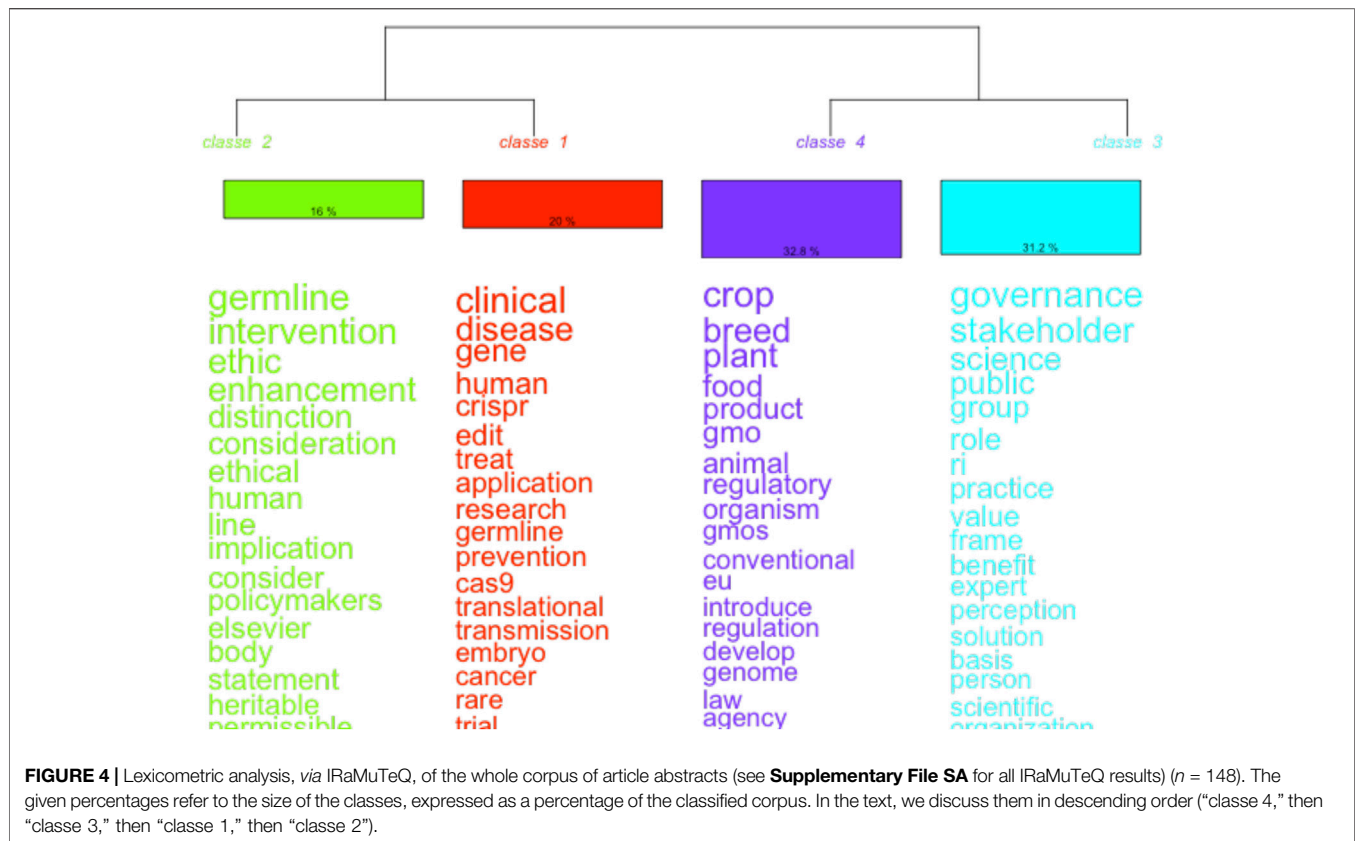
classe 2

16 %

germline
intervention
ethic
enhancement
distinction
consideration
ethical
human
line
implication
consider
policymakers
elsevier
body
statement
heritable
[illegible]

classe 1

20 %

clinical
disease
gene
human
crispr
edit
treat
application
research
germline
prevention
cas9
translational
transmission
embryo
cancer
rare
trial

classe 4

32.8 %

crop
breed
plant
food
product
gmo
animal
regulatory
organism
gmos
conventional
eu
introduce
regulation
develop
genome
law
agency

classe 3

31.2 %

governance
stakeholder
science
public
group
role
ri
practice
value
frame
benefit
expert
perception
solution
basis
person
scientific
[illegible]

**FIGURE 4 |** Lexicometric analysis, *via* IRaMuTeQ, of the whole corpus of article abstracts (see **Supplementary File SA** for all IRaMuTeQ results) ($n$ = 148). The given percentages refer to the size of the classes, expressed as a percentage of the classified corpus. In the text, we discuss them in descending order ("classe 4," then "classe 3," then "classe 1," then "classe 2").